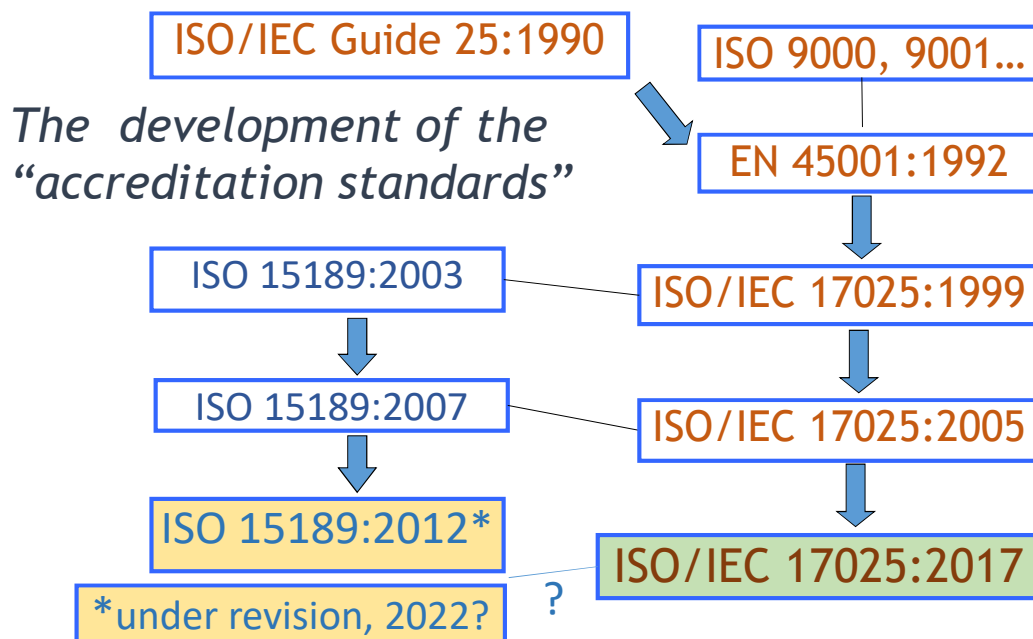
ISO/IEC Guide 25:1990

ISO 9000, 9001…

The development of the "accreditation standards"

EN 45001:1992

ISO 15189:2003

ISO/IEC 17025:1999

ISO 15189:2007

ISO/IEC 17025:2005

ISO 15189:2012*

ISO/IEC 17025:2017

*under revision, 2022?

?